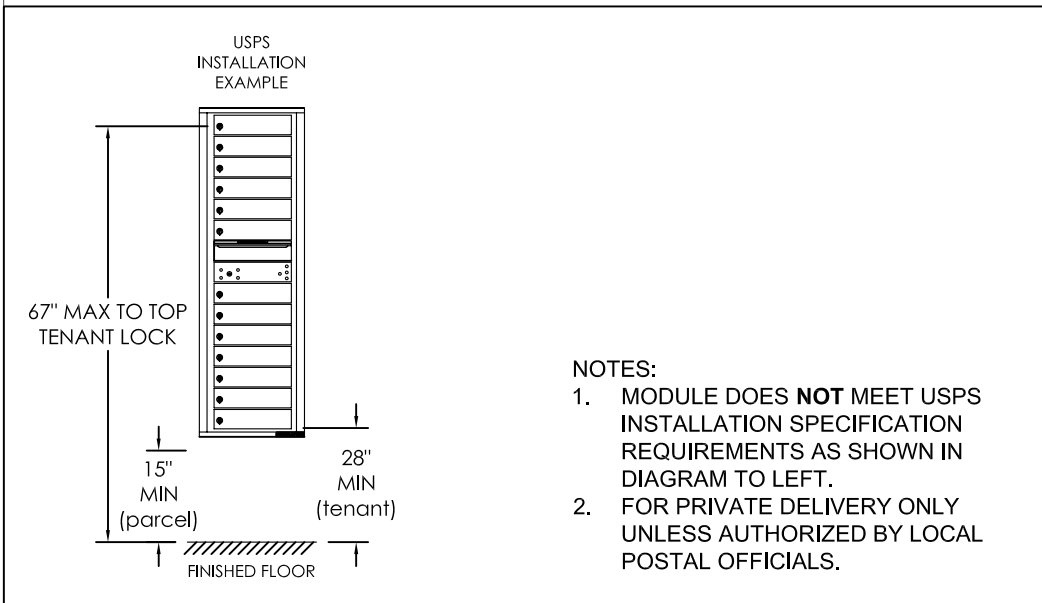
USPS INSTALLATION EXAMPLE

67" MAX TO TOP TENANT LOCK

15" MIN (parcel)

28" MIN (tenant)

FINISHED FLOOR

NOTES:
1. MODULE DOES **NOT** MEET USPS INSTALLATION SPECIFICATION REQUIREMENTS AS SHOWN IN DIAGRAM TO LEFT.
2. FOR PRIVATE DELIVERY ONLY UNLESS AUTHORIZED BY LOCAL POSTAL OFFICIALS.